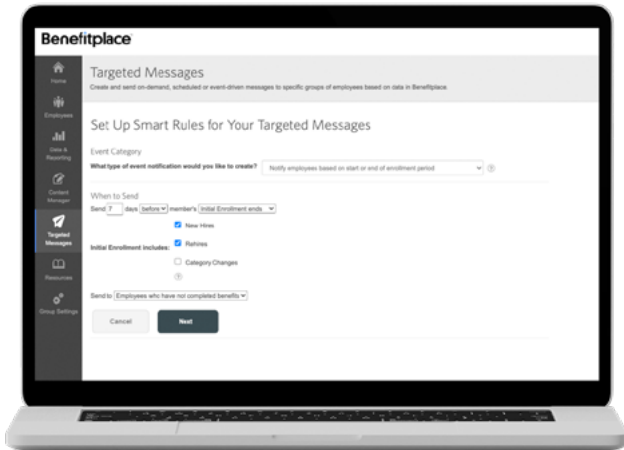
Benefitplace

Home

Employees

Data & Reporting

Content Manager

Targeted Messages

Resources

Group Settings

Targeted Messages

Create and send on-demand, scheduled or event-driven messages to specific groups of employees based on data in Benefitplace

Set Up Smart Rules for Your Targeted Messages

Event Category

What type of event notification would you like to create? Notify employees based on start or end of enrollment period

When to Send

Send 7 days before member's Initial Enrollment ends

New Hires

Initial Enrollment includes: Rehires

Category Changes

Send to Employees who have not completed benefits

Cancel

Next